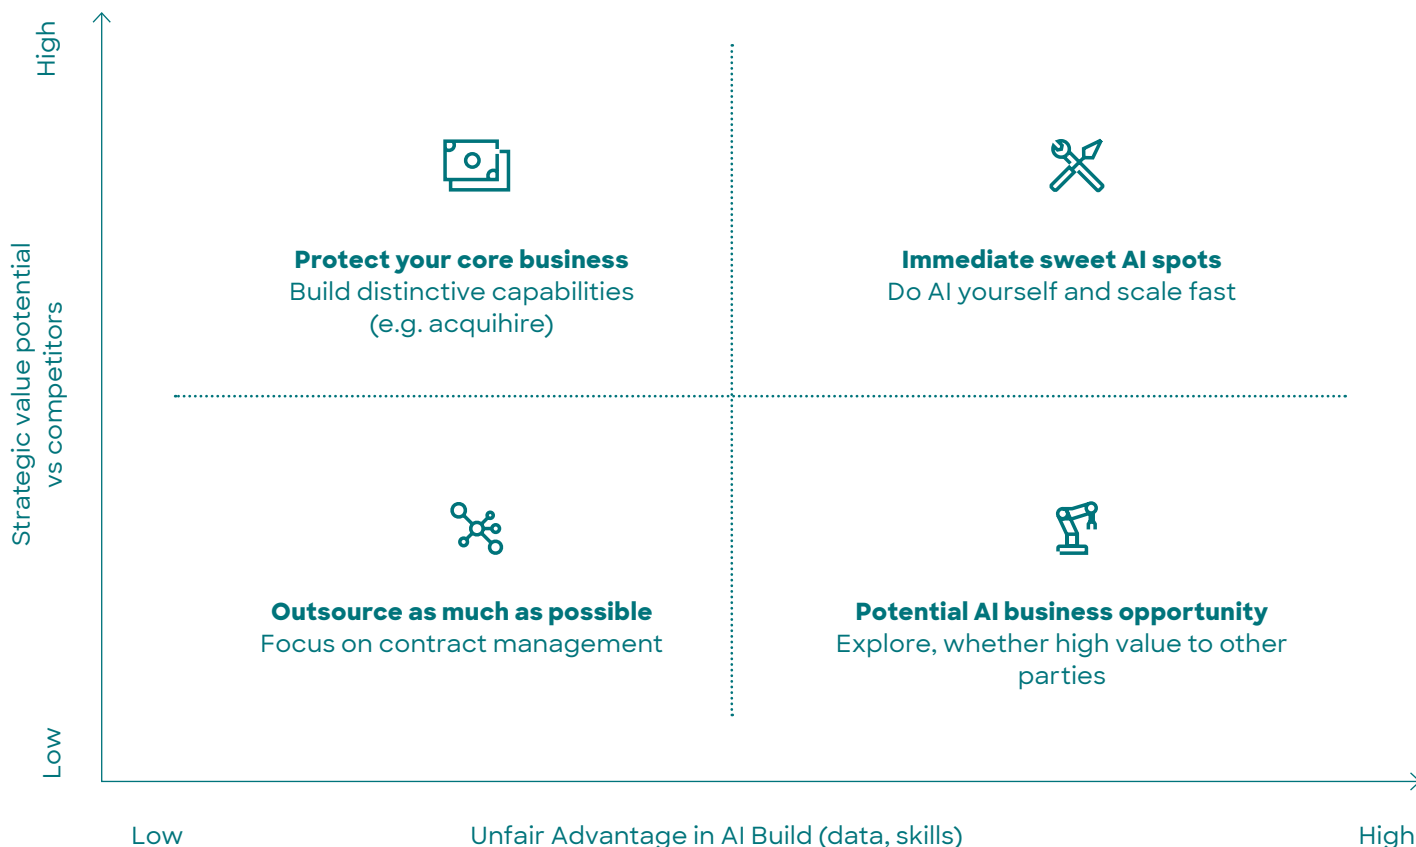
High

Strategic value potential vs competitors

Low

Protect your core business
Build distinctive capabilities (e.g. acquihire)

Immediate sweet AI spots
Do AI yourself and scale fast

Outsource as much as possible
Focus on contract management

Potential AI business opportunity
Explore, whether high value to other parties

Low

Unfair Advantage in AI Build (data, skills)

High